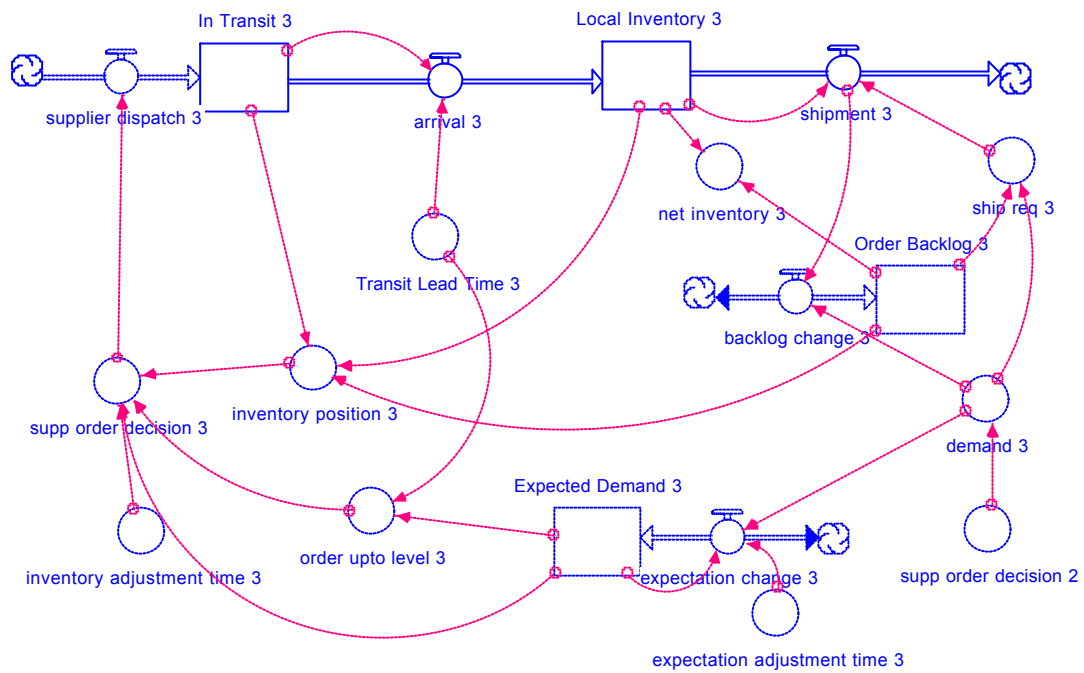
In Transit 3

Local Inventory 3

supplier dispatch 3

arrival 3

shipment 3

net inventory 3

ship req 3

Order Backlog 3

Transit Lead Time 3

backlog change 3

inventory position 3

supp order decision 3

demand 3

Expected Demand 3

order upto level 3

inventory adjustment time 3

expectation change 3

supp order decision 2

expectation adjustment time 3